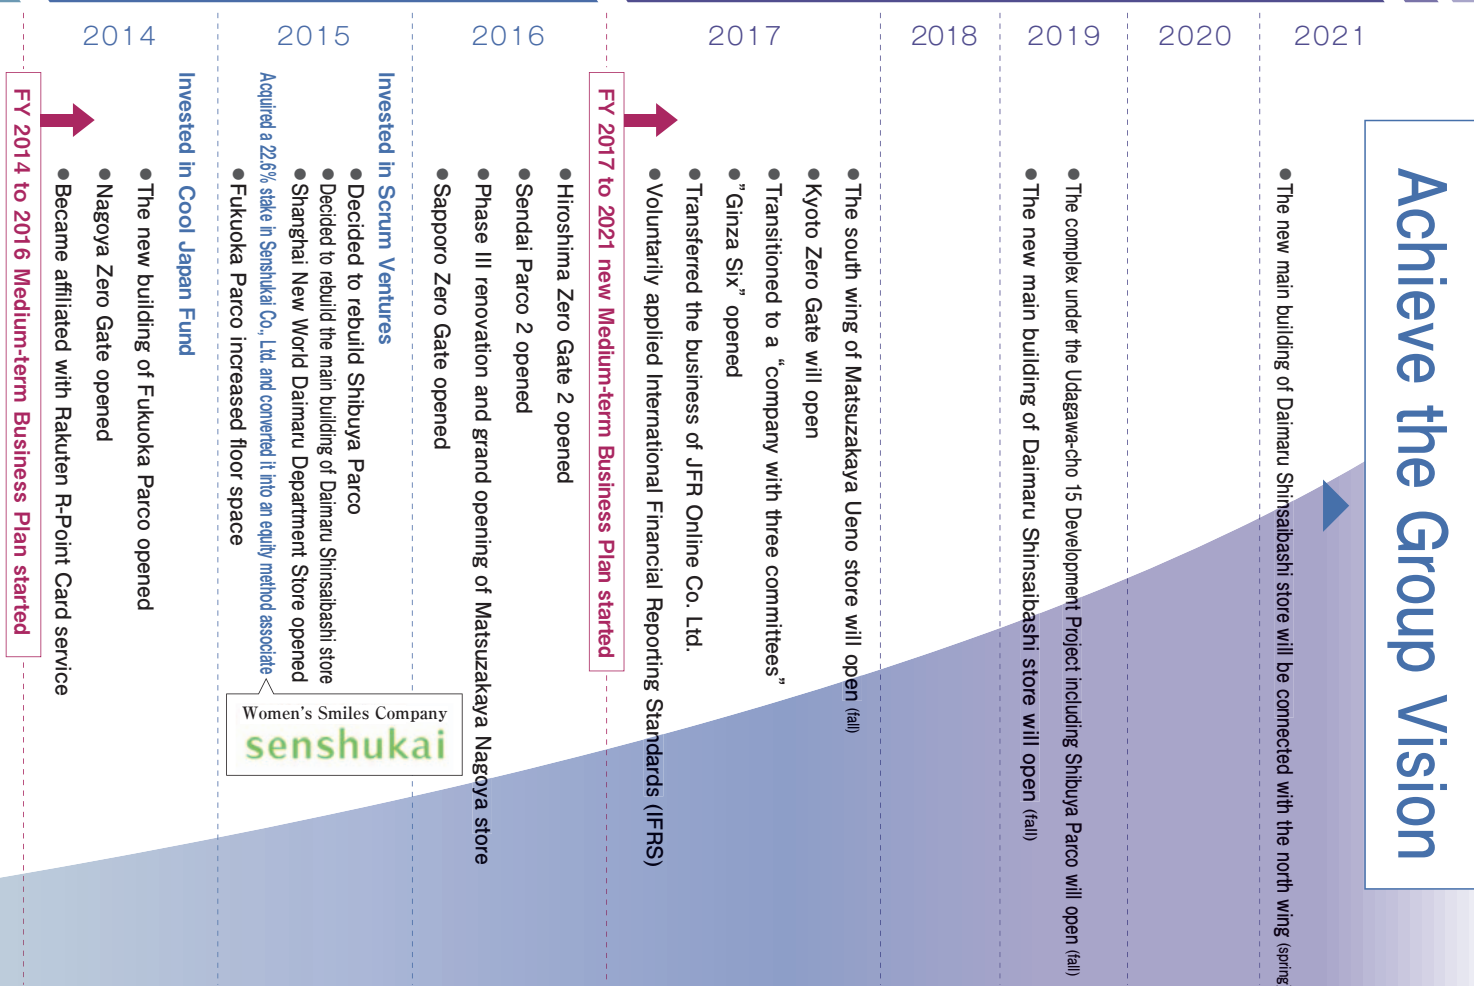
2014

2015

2016

2017

2018

2019

2020

2021

FY 2014 to 2016 Medium-term Business Plan started

●Became affiliated with Rakuten R-Point Card service

●Nagoya Zero Gate opened

●The new building of Fukuoka Parco opened

Invested in Cool Japan Fund

●Fukuoka Parco increased floor space

Acquired a 22.6% stake in Senshukai Co., Ltd. and converted it into an equity method associate

Women's Smiles Company
senshukai

●Shanghai New World Daimaru Department Store opened

●Decided to rebuild the main building of Daimaru Shinsaibashi store

●Decided to rebuild Shibuya Parco

Invested in Scrum Ventures

●Sapporo Zero Gate opened

●Phase III renovation and grand opening of Matsuzakaya Nagoya store

●Sendai Parco 2 opened

●Hiroshima Zero Gate 2 opened

FY 2017 to 2021 new Medium-term Business Plan started

●Voluntarily applied International Financial Reporting Standards (IFRS)

●Transferred the business of JFR Online Co. Ltd.

●"Ginza Six" opened

●Transitioned to a "company with three committees"

●Kyoto Zero Gate will open

●The south wing of Matsuzakaya Ueno store will open (fall)

●The new main building of Daimaru Shinsaibashi store will open (fall)

●The complex under the Udagawa-cho 15 Development Project including Shibuya Parco will open (fall)

●The new main building of Daimaru Shinsaibashi store will be connected with the north wing (spring

Achieve the Group Vision